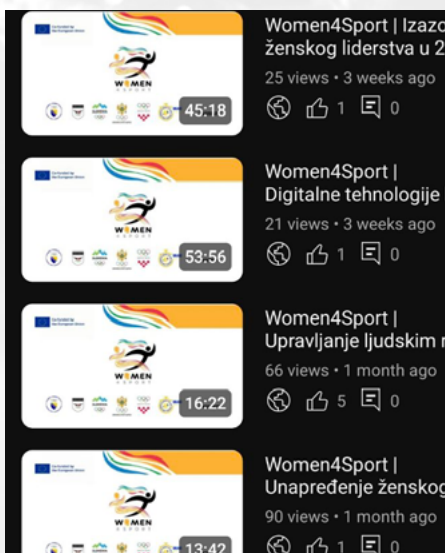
Co-funded by the European Union

W4MEN SPORT

45:18

Women4Sport | Izazo
ženskog liderstva u 2

25 views • 3 weeks ago

1 0

Co-funded by the European Union

W4MEN SPORT

53:56

Women4Sport |
Digitalne tehnologije

21 views • 3 weeks ago

1 0

Co-funded by the European Union

W4MEN SPORT

16:22

Women4Sport |
Upravljanje ljudskim r

66 views • 1 month ago

5 0

Co-funded by the European Union

W4MEN SPORT

13:42

Women4Sport |
Unapređenje ženskog

90 views • 1 month ago

1 0